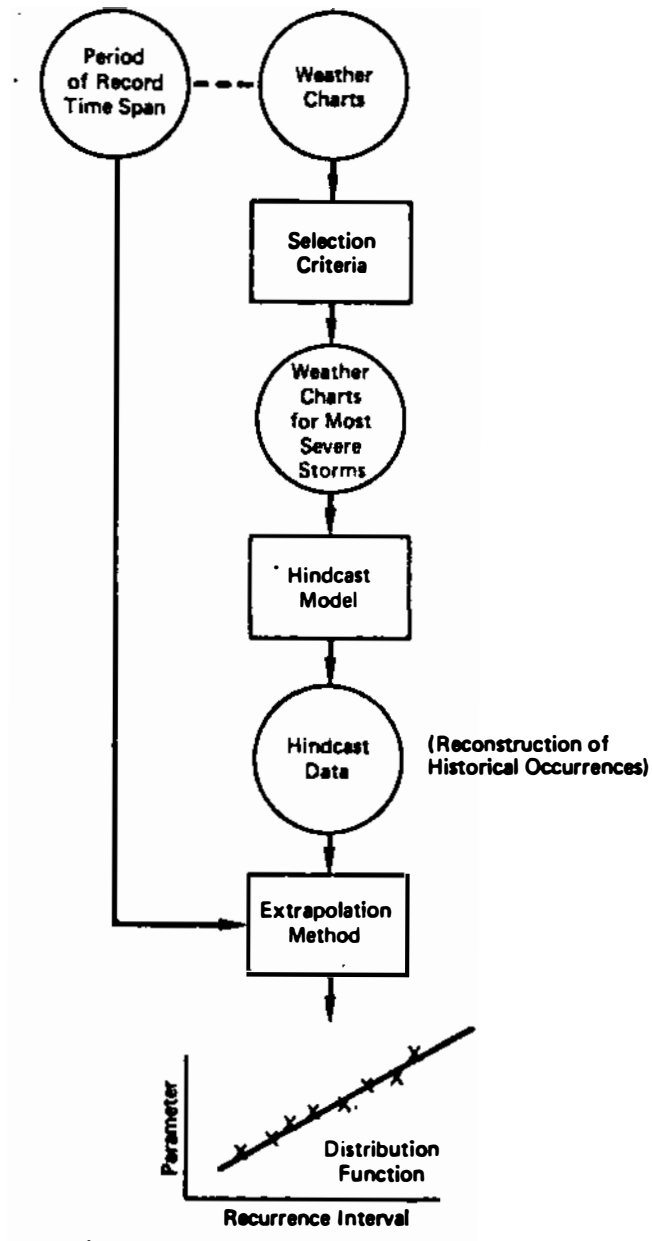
Period of Record Time Span

Weather Charts

Selection Criteria

Weather Charts for Most Severe Storms

Hindcast Model

Hindcast Data

(Reconstruction of Historical Occurrences)

Extrapolation Method

Parameter

Distribution Function

Recurrence Interval